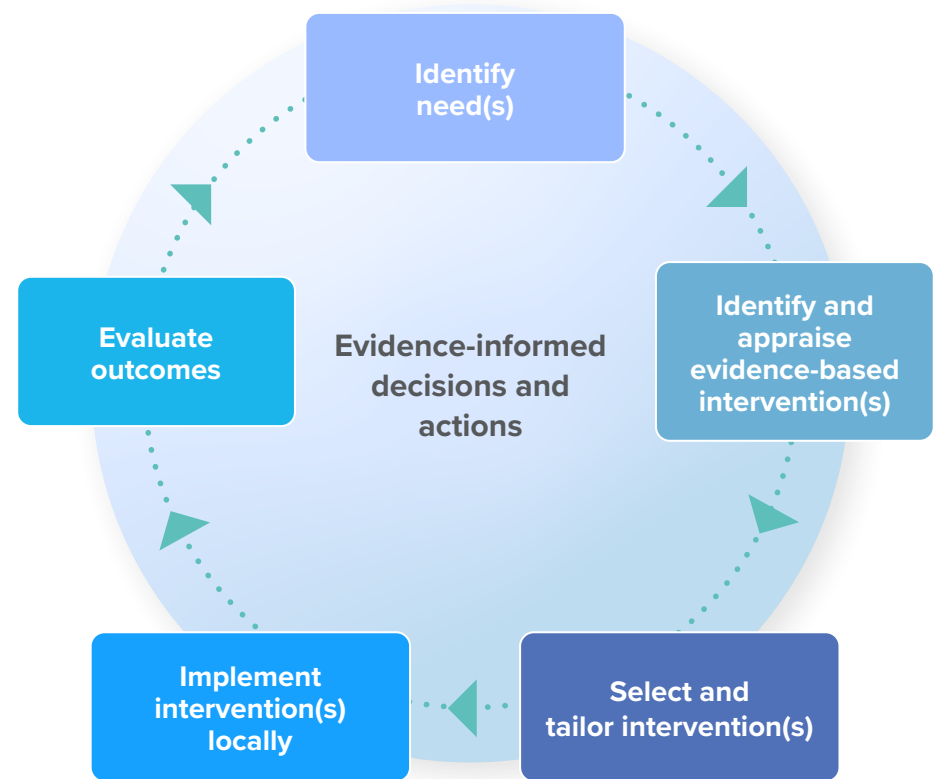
Identify need(s)

Identify and appraise evidence-based intervention(s)

Select and tailor intervention(s)

Implement intervention(s) locally

Evaluate outcomes

Evidence-informed decisions and actions